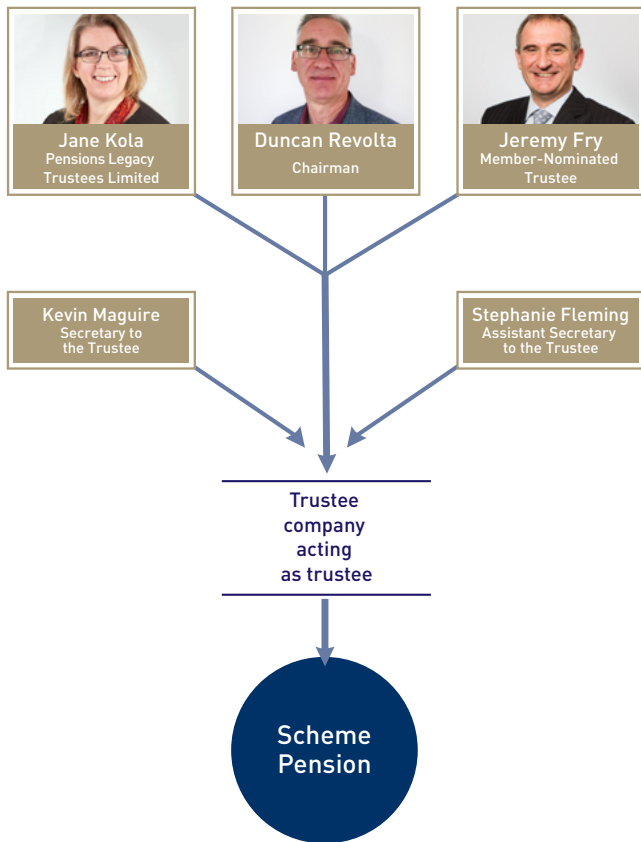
Jane Kola
Pensions Legacy Trustees Limited

Duncan Revolta
Chairman

Jeremy Fry
Member-Nominated Trustee

Kevin Maguire
Secretary to the Trustee

Stephanie Fleming
Assistant Secretary to the Trustee

Trustee company acting as trustee

Scheme Pension